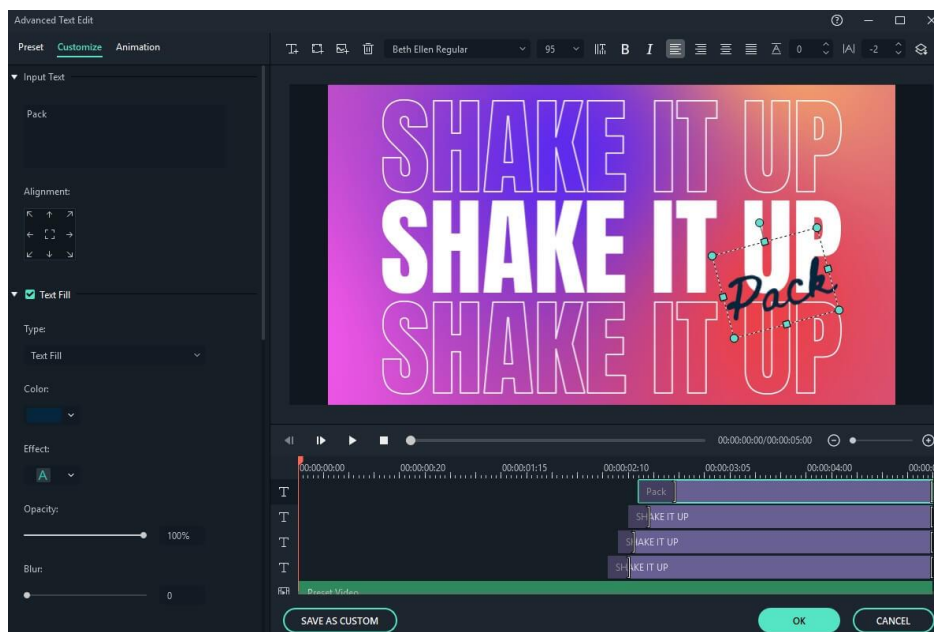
Advanced Text Edit

Preset Customize Animation

Beth Ellen Regular 95 B I 0 -2

Input Text

Pack

Alignment:

Text Fill

Type:

Text Fill

Color:

Effect:

A

Opacity:

100%

Blur:

0

SHAKE IT UP
SHAKE IT UP
SHAKE IT UP
Pack

00:00:00:00/00:00:05:00

00:00:00:00 00:00:00:20 00:00:01:15 00:00:02:10 00:00:03:05 00:00:04:00 00:00

Pack
SHAKE IT UP
SHAKE IT UP
SHAKE IT UP
Preset Video

SAVE AS CUSTOM

OK

CANCEL